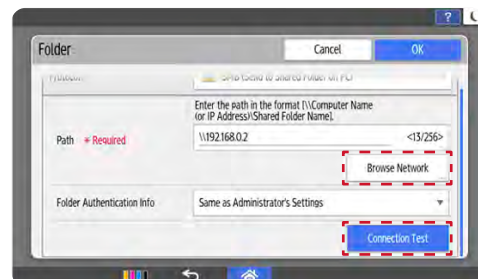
?

Folder

Cancel

OK

Protocol

SMB (Send to Shared Folder on PC)

Enter the path in the format [\\Computer Name (or IP Address)\Shared Folder Name].

Path ＊Required

\\192.168.0.2

<13/256>

Browse Network

Folder Authentication Info

Same as Administrator's Settings

Connection Test